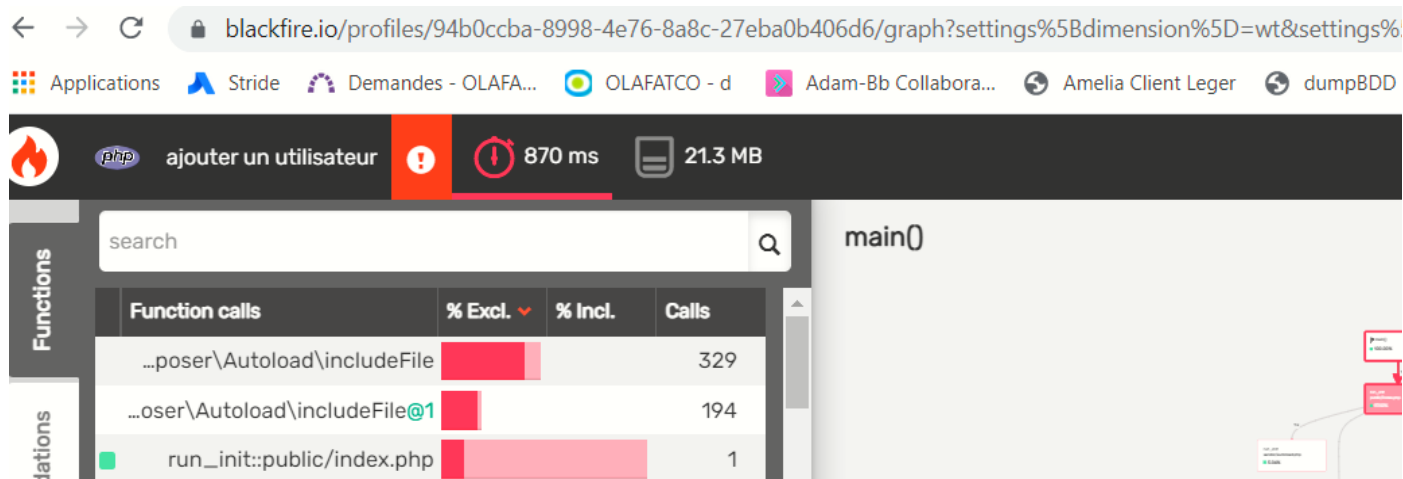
blackfire.io/profiles/94b0ccba-8998-4e76-8a8c-27eba0b406d6/graph?settings%5Bdimension%5D=wt&settings%

Applications Stride Demandes - OLAFA... OLAFATCO - d Adam-Bb Collabora... Amelia Client Leger dumpBDD

php ajouter un utilisateur 870 ms 21.3 MB

Functions

dations

search

main()

| | Function calls | % Excl. | % Incl. | Calls |
|---|---|---|---|---|
| | ...poser\Autoload\includeFile | | | 329 |
| | ...oser\Autoload\includeFile@1 | | | 194 |
| | run_init::public/index.php | | | 1 |